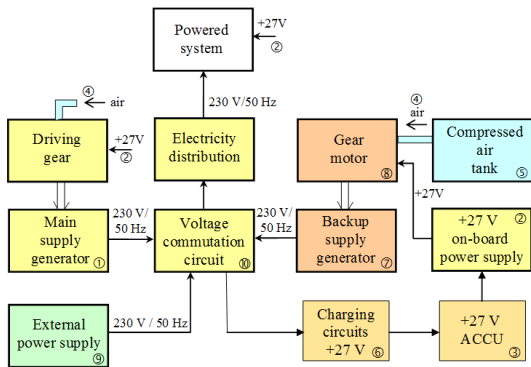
Powered system

+27V
②

230 V/50 Hz

④
air

Driving gear

+27V
②

Electricity distribution

④
air

Gear motor
⑧

Compressed air tank
⑤

+27V

Main supply generator
①

230 V/
50 Hz

Voltage commutation circuit
⑩

230 V/
50 Hz

Backup supply generator
⑦

+27 V
on-board power supply
②

External power supply
⑨

230 V / 50 Hz

Charging circuits
+27 V
⑥

+27 V
ACCU
③